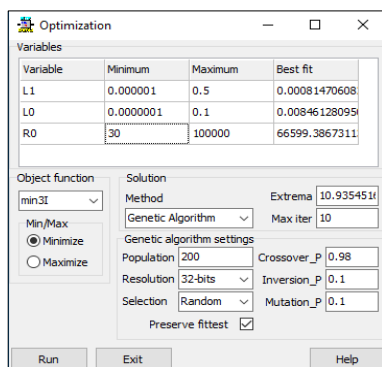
Optimization

Variables

| Variable | Minimum | Maximum | Best fit |
|---|---|---|---|
| L1 | 0.000001 | 0.5 | 0.00081470608 |
| L0 | 0.0000001 | 0.1 | 0.00846128095 |
| R0 | 30 | 100000 | 66599.3867311 |

Object function
min3I

Min/Max
Minimize
Maximize

Solution
Method
Genetic Algorithm
Extrema 10.935451
Max iter 10

Genetic algorithm settings
Population 200
Crossover_P 0.98
Resolution 32-bits
Inversion_P 0.1
Selection Random
Mutation_P 0.1
Preserve fittest

Run
Exit
Help